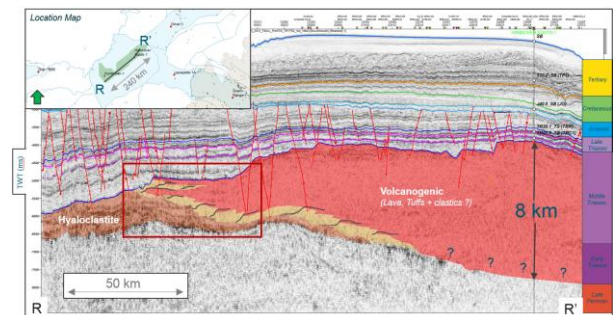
Location Map

R'

R

240 km

TWT (ms)

Tertiary

Cretaceous

Jurassic

Late Triassic

Middle Triassic

Early Triassic

Late Permian

Volcanogenic

(Lava, Tuffs + clastics ?)

Hyaloclastite

8 km

?

?

?

?

50 km

R

R'